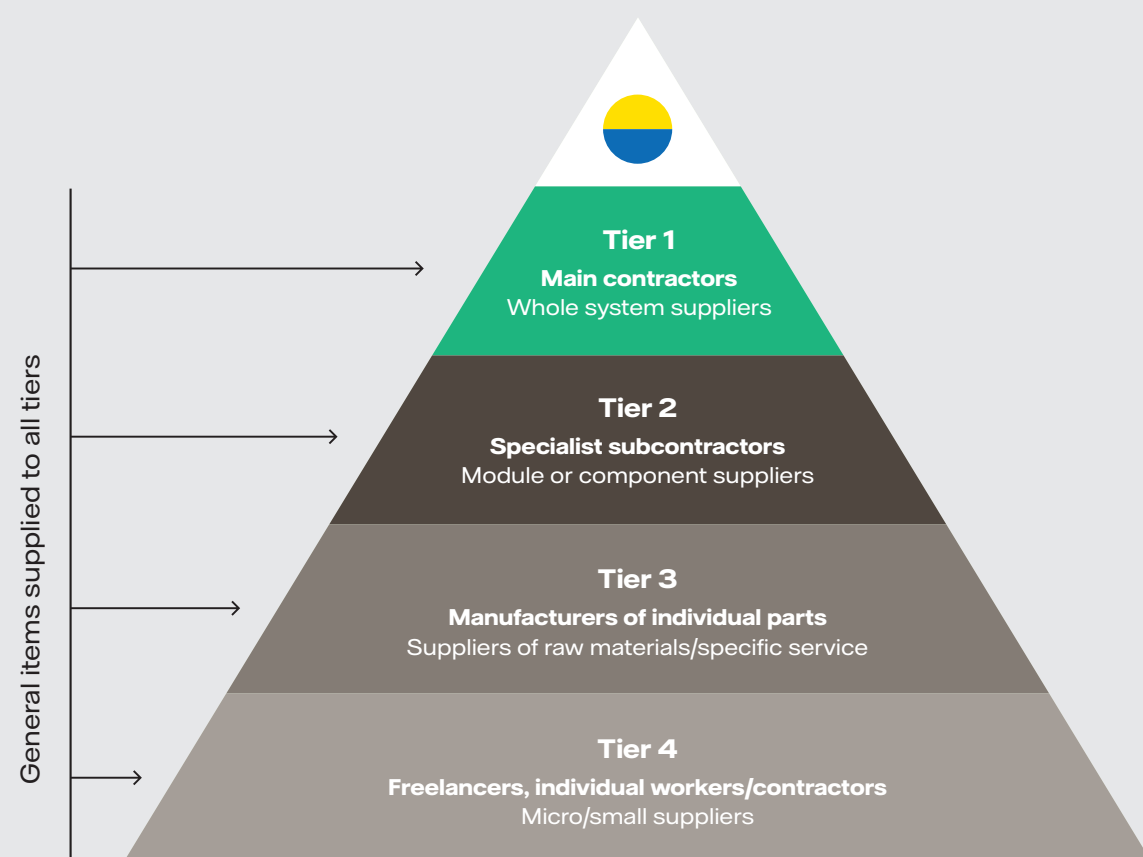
General items supplied to all tiers

Tier 1
Main contractors
Whole system suppliers

Tier 2
Specialist subcontractors
Module or component suppliers

Tier 3
Manufacturers of individual parts
Suppliers of raw materials/specific service

Tier 4
Freelancers, individual workers/contractors
Micro/small suppliers